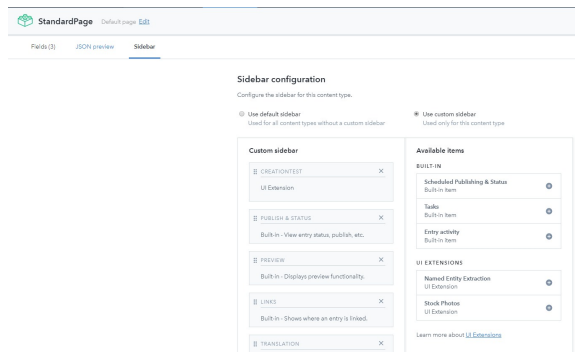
StandardPage Default page Edit

Fields (3) JSON preview Sidebar

Sidebar configuration

Configure the sidebar for this content type.

Use default sidebar
Used for all content types without a custom sidebar

Use custom sidebar
Used only for this content type

Custom sidebar

CREATIONTEST ×
UI Extension

PUBLISH & STATUS ×
Built-in - View entry status, publish, etc.

PREVIEW ×
Built-in - Displays preview functionality.

LINKS ×
Built-in - Shows where an entry is linked.

TRANSLATION ×

Available items

BUILT-IN

Scheduled Publishing & Status
Built-in item

Tasks
Built-in item

Entry activity
Built-in item

UI EXTENSIONS

Named Entity Extraction
UI Extension

Stock Photos
UI Extension

Learn more about UI Extensions